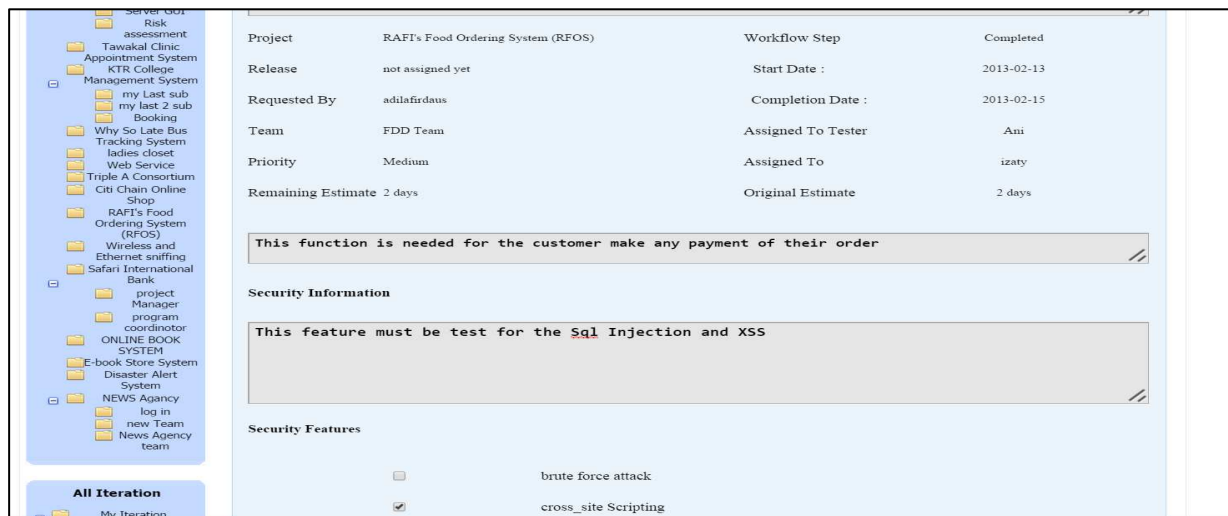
Server GUI
Risk assessment
Tawakal Clinic Appointment System
KTR College Management System
my Last sub
my last 2 sub
Booking
Why So Late Bus Tracking System
ladies closet
Web Service
Triple A Consortium
Citi Chain Online Shop
RAFI's Food Ordering System (RFOS)
Wireless and Ethernet sniffing
Safari International Bank
project Manager
program coordinotor
ONLINE BOOK SYSTEM
E-book Store System
Disaster Alert System
NEWS Agancy
log in
new Team
News Agency team

All Iteration

My Iteration

| Project | RAFI's Food Ordering System (RFOS) | Workflow Step | Completed |
|---|---|---|---|
| Release | not assigned yet | Start Date : | 2013-02-13 |
| Requested By | adilafirdaus | Completion Date : | 2013-02-15 |
| Team | FDD Team | Assigned To Tester | Ani |
| Priority | Medium | Assigned To | izaty |
| Remaining Estimate | 2 days | Original Estimate | 2 days |

This function is needed for the customer make any payment of their order

Security Information

This feature must be test for the Sql Injection and XSS

Security Features

brute force attack

cross_site Scripting